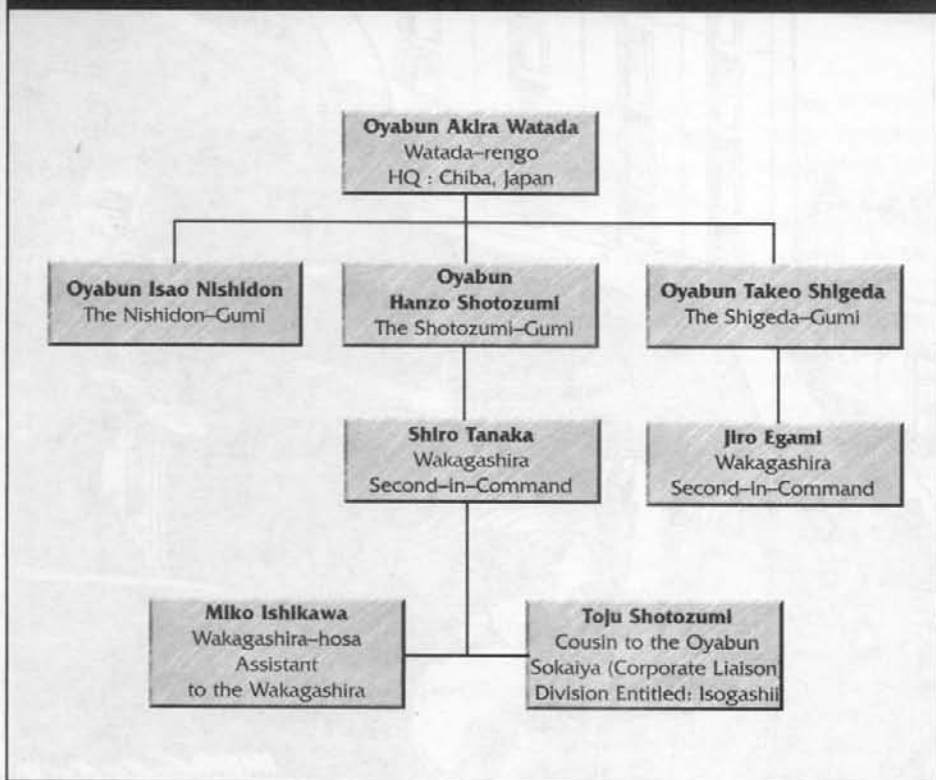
Oyabun Akira Watada
Watada–rengo
HQ : Chiba, Japan

Oyabun Isao Nishidon
The Nishidon–Gumi

Oyabun
Hanzo Shotozumi
The Shotozumi–Gumi

Oyabun Takeo Shigeda
The Shigeda–Gumi

Shiro Tanaka
Wakagashira
Second–in–Command

Jiro Egami
Wakagashira
Second–in–Command

Miko Ishikawa
Wakagashira–hosa
Assistant
to the Wakagashira

Toju Shotozumi
Cousin to the Oyabun
Sokaiya (Corporate Liaison
Division Entitled: Isogashii